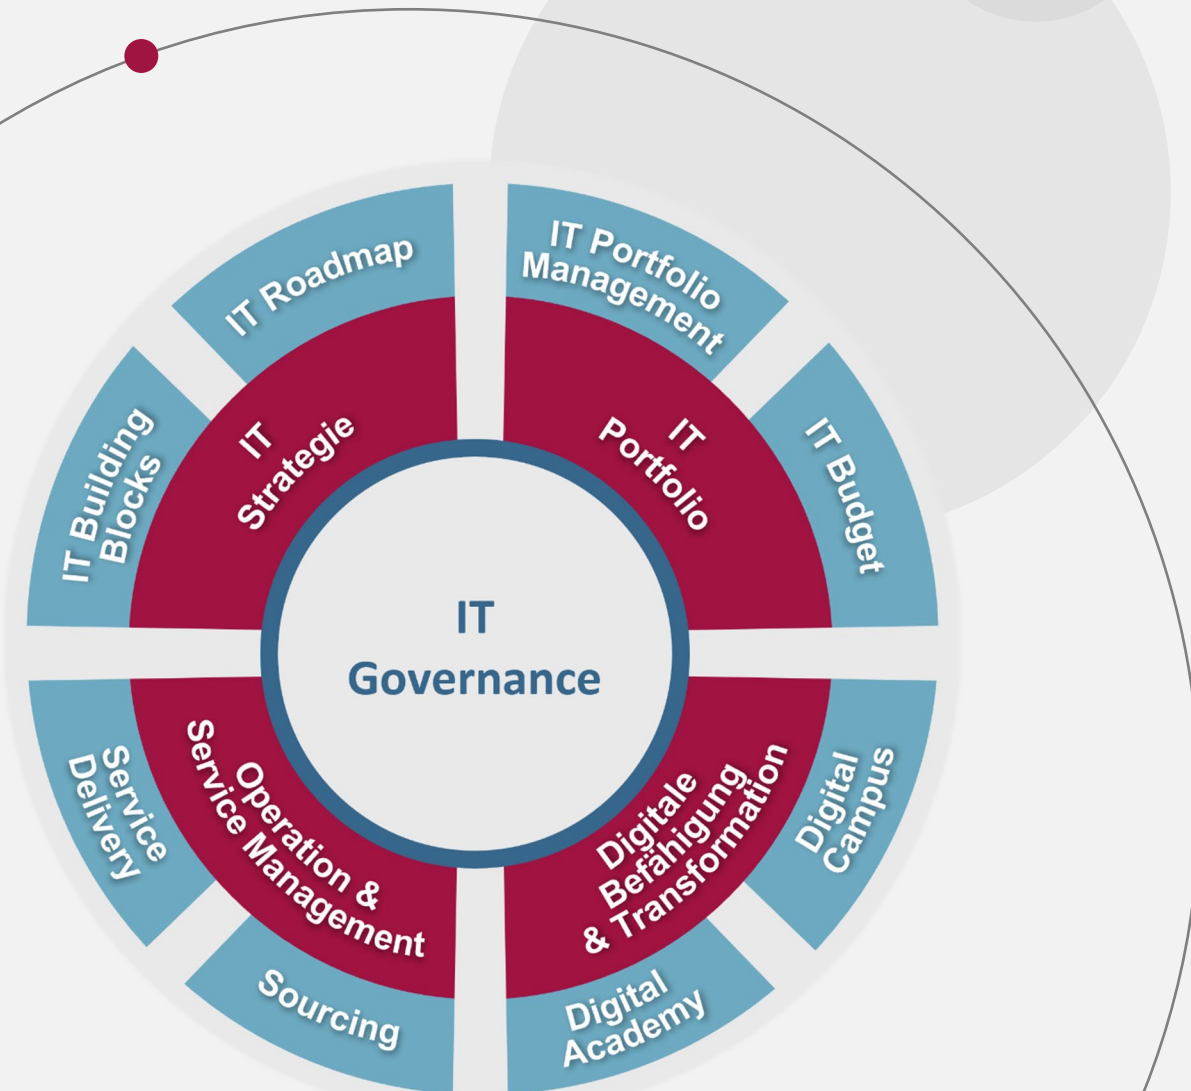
IT Roadmap

IT Portfolio Management

IT Building Blocks

IT Strategie

IT Portfolio

IT Budget

IT Governance

Service Delivery

Operation & Service Management

Digitale Befähigung & Transformation

Digital Campus

Sourcing

Digital Academy